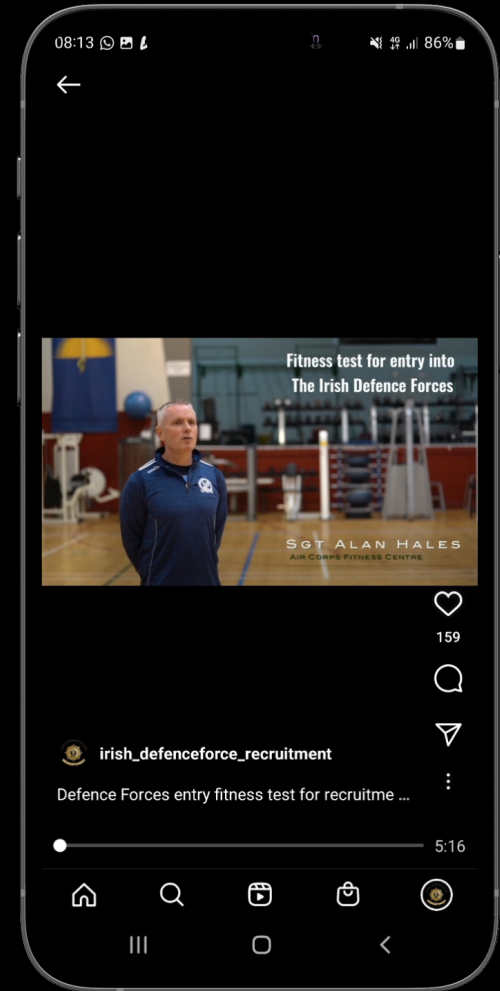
08:13

4G

86%

Fitness test for entry into The Irish Defence Forces

Sgt Alan Hales
Air Corps Fitness Centre

159

irish_defenceforce_recruitment

Defence Forces entry fitness test for recruitme ...

5:16